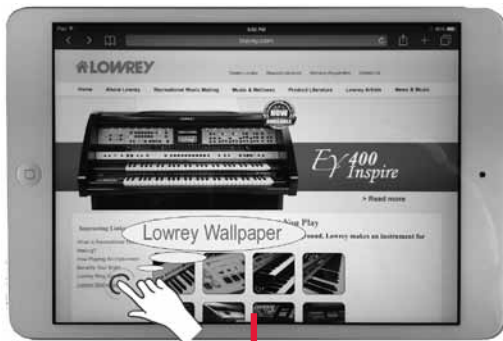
LOWREY

Home About Lowrey Recreational Music Making Music & Wellness Product Literature Lowrey Artists News & Music

NOW AVAILABLE

EY 400 Inspire

> Read more

Interesting Links

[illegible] Play

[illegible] found, Lowrey makes an instrument for

Lowrey Wallpaper